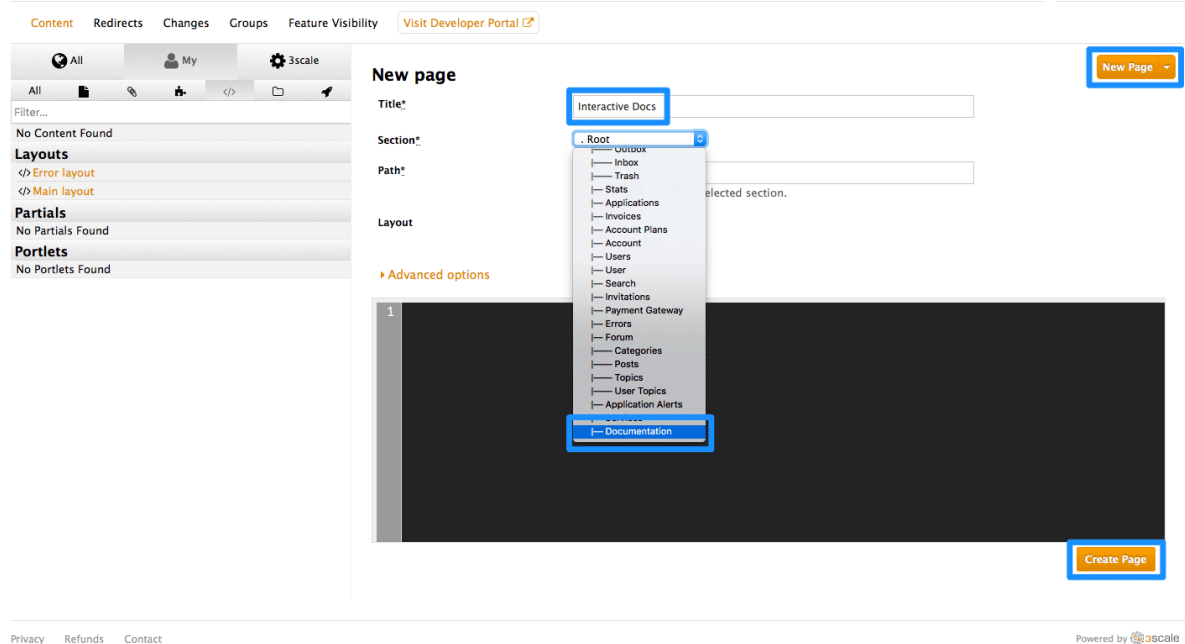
Content Redirects Changes Groups Feature Visibility Visit Developer Portal

All My 3scale

All

Filter...

No Content Found

Layouts

</> Error layout

</> Main layout

Partials

No Partials Found

Portlets

No Portlets Found

New page

New Page

Title*

Interactive Docs

Section*

. Root

|—— Outbox
|—— Inbox
|—— Trash
|— Stats
|— Applications
|— Invoices
|— Account Plans
|— Account
|— Users
|— User
|— Search
|— Invitations
|— Payment Gateway
|— Errors
|— Forum
|—— Categories
|—— Posts
|—— Topics
|—— User Topics
|— Application Alerts
|— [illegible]
|— Documentation

Path*

elected section.

Layout

Advanced options

1

Create Page

Privacy Refunds Contact

Powered by 3scale